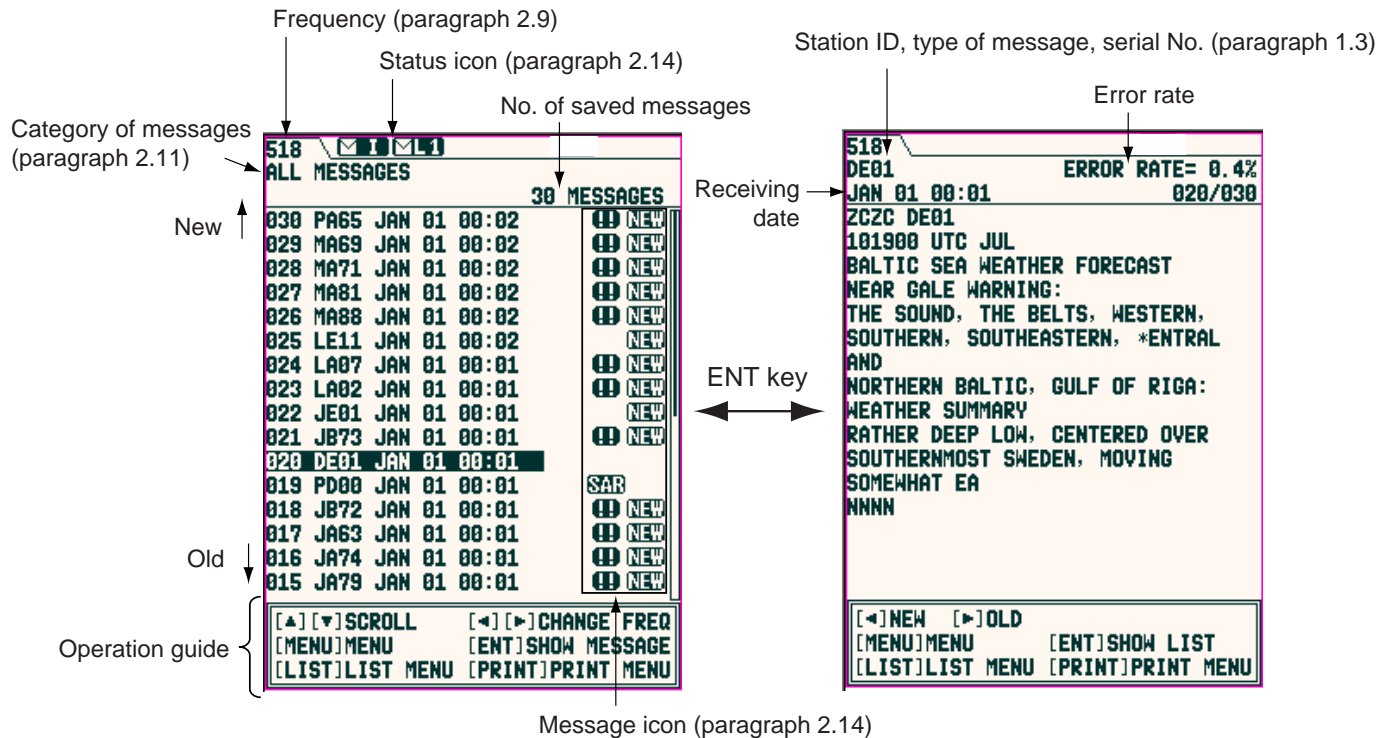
Frequency (paragraph 2.9)

Status icon (paragraph 2.14)

No. of saved messages

Category of messages (paragraph 2.11)

518

ALL MESSAGES

30 MESSAGES

New

030 PA65 JAN 01 00:02 NEW
029 MA69 JAN 01 00:02 NEW
028 MA71 JAN 01 00:02 NEW
027 MA81 JAN 01 00:02 NEW
026 MA88 JAN 01 00:02 NEW
025 LE11 JAN 01 00:02 NEW
024 LA07 JAN 01 00:01 NEW
023 LA02 JAN 01 00:01 NEW
022 JE01 JAN 01 00:01 NEW
021 JB73 JAN 01 00:01 NEW
020 DE01 JAN 01 00:01
019 PD00 JAN 01 00:01 SAR
018 JB72 JAN 01 00:01 NEW
017 JA63 JAN 01 00:01 NEW
016 JA74 JAN 01 00:01 NEW
015 JA79 JAN 01 00:01 NEW

Old

Operation guide

[▲][▼]SCROLL [◄][►]CHANGE FREQ
[MENU]MENU [ENT]SHOW MESSAGE
[LIST]LIST MENU [PRINT]PRINT MENU

Message icon (paragraph 2.14)

ENT key

Station ID, type of message, serial No. (paragraph 1.3)

Error rate

518

DE01 ERROR RATE= 0.4%

Receiving date

JAN 01 00:01 020/030

ZCZC DE01
101900 UTC JUL
BALTIC SEA WEATHER FORECAST
NEAR GALE WARNING:
THE SOUND, THE BELTS, WESTERN, SOUTHERN, SOUTHEASTERN, *ENTRAL AND
NORTHERN BALTIC, GULF OF RIGA:
WEATHER SUMMARY
RATHER DEEP LOW, CENTERED OVER SOUTHERNMOST SWEDEN, MOVING SOMEWHAT EA
NNNN

[◄]NEW [►]OLD
[MENU]MENU [ENT]SHOW LIST
[LIST]LIST MENU [PRINT]PRINT MENU